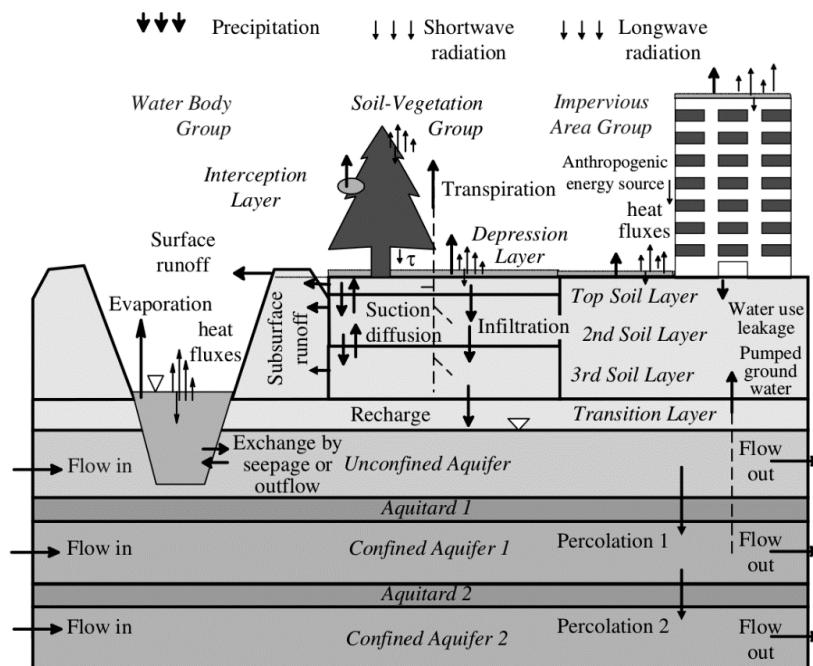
Precipitation
Shortwave radiation
Longwave radiation

Water Body Group
Soil-Vegetation Group
Impervious Area Group

Interception Layer
Transpiration
Anthropogenic energy source
heat fluxes
Depression Layer
Surface runoff
$\tau$
Evaporation
heat fluxes
Subsurface runoff
Suction diffusion
Infiltration
Top Soil Layer
2nd Soil Layer
3rd Soil Layer
Water use leakage
Pumped ground water
Recharge
Transition Layer
Flow in
Exchange by seepage or outflow
Unconfined Aquifer
Flow out
Aquitard 1
Flow in
Confined Aquifer 1
Percolation 1
Flow out
Aquitard 2
Flow in
Confined Aquifer 2
Percolation 2
Flow out